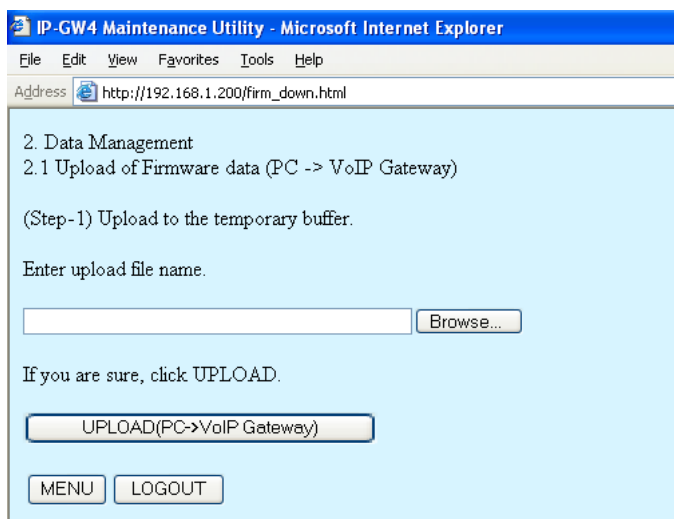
IP-GW4 Maintenance Utility - Microsoft Internet Explorer

File Edit View Favorites Tools Help

Address http://192.168.1.200/firm_down.html

2. Data Management
2.1 Upload of Firmware data (PC -> VoIP Gateway)

(Step-1) Upload to the temporary buffer.

Enter upload file name.

Browse...

If you are sure, click UPLOAD.

UPLOAD(PC->VoIP Gateway)

MENU LOGOUT